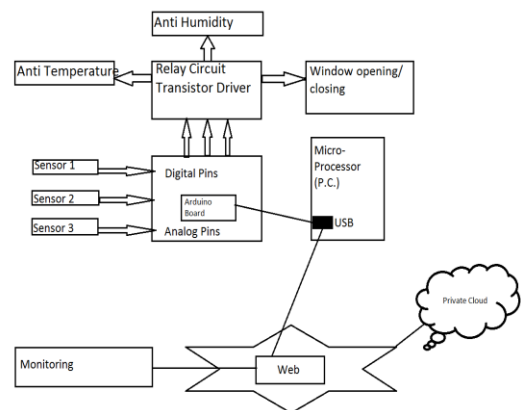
Anti Humidity

Anti Temperature

Relay Circuit
Transistor Driver

Window opening/
closing

Sensor 1

Sensor 2

Sensor 3

Digital Pins

Arduino Board

Analog Pins

Micro-
Processor
(P.C.)

USB

Private Cloud

Monitoring

Web